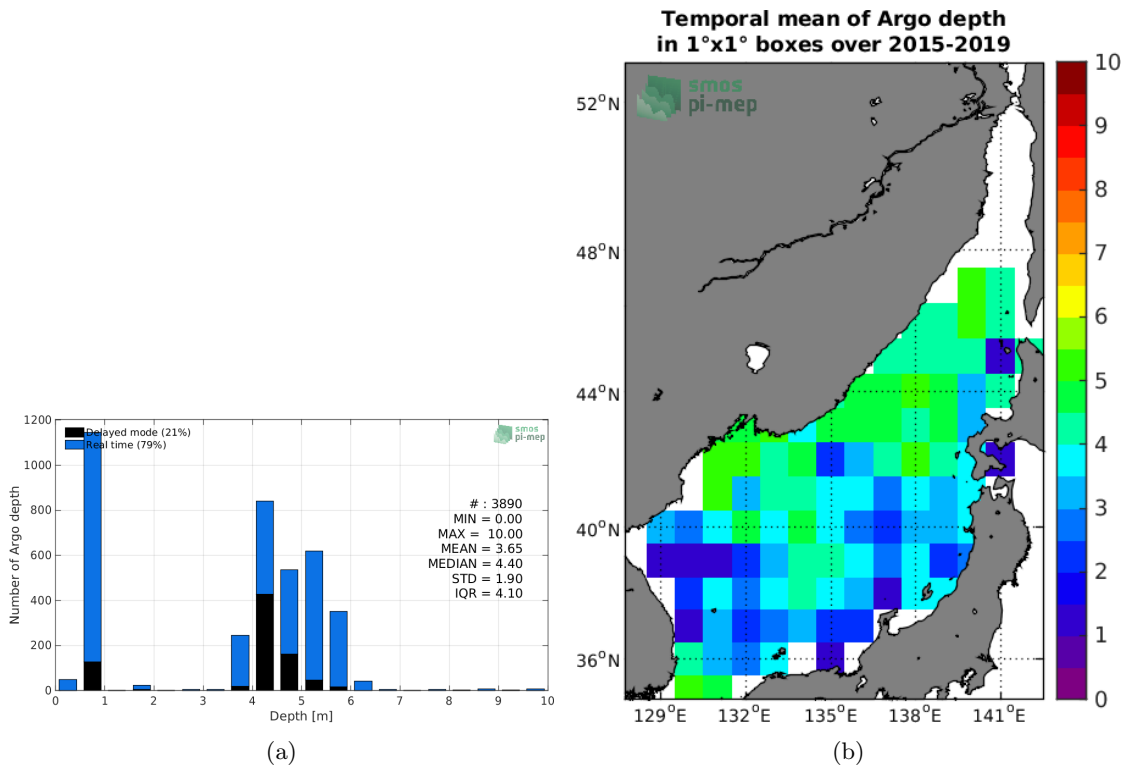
Delayed mode (21%)
Real time (79%)

smos
pi-mep

1200
1000
800
600
400
200
0

Number of Argo depth

# : 3890
MIN = 0.00
MAX = 10.00
MEAN = 3.65
MEDIAN = 4.40
STD = 1.90
IQR = 4.10

0 1 2 3 4 5 6 7 8 9 10
Depth [m]

(a)

Temporal mean of Argo depth
in 1°x1° boxes over 2015-2019

smos
pi-mep

52°N
48°N
44°N
40°N
36°N

129°E 132°E 135°E 138°E 141°E

10
9
8
7
6
5
4
3
2
1
0

(b)